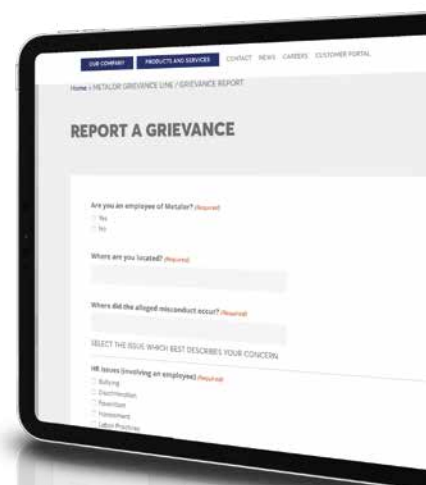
OUR COMPANY PRODUCTS AND SERVICES CONTACT NEWS CAREERS CUSTOMER PORTAL

Home / METALOR GRIEVANCE LINE / GRIEVANCE REPORT

REPORT A GRIEVANCE

Are you an employee of Metalor? (Required)
Yes
No

Where are you located? (Required)

Where did the alleged misconduct occur? (Required)

SELECT THE ISSUE WHICH BEST DESCRIBES YOUR CONCERN

HR Issues (involving an employee) (Required)
Bullying
Discrimination
Favoritism
Harassment
Labor Practices